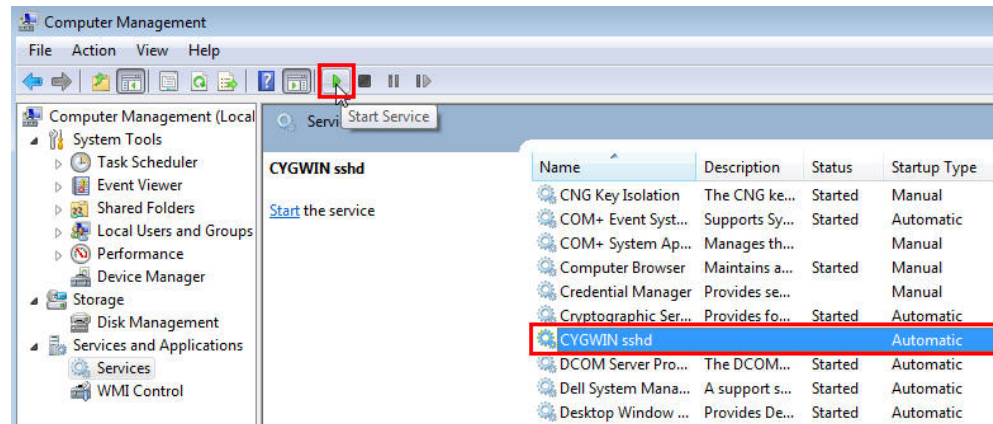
Computer Management

File Action View Help

Start Service

Computer Management (Local
System Tools
Task Scheduler
Event Viewer
Shared Folders
Local Users and Groups
Performance
Device Manager
Storage
Disk Management
Services and Applications
Services
WMI Control

Servi

CYGWIN sshd

Start the service

| Name | Description | Status | Startup Type |
|---|---|---|---|
| CNG Key Isolation | The CNG ke... | Started | Manual |
| COM+ Event Syst... | Supports Sy... | Started | Automatic |
| COM+ System Ap... | Manages th... | | Manual |
| Computer Browser | Maintains a... | Started | Manual |
| Credential Manager | Provides se... | | Manual |
| Cryptographic Ser... | Provides fo... | Started | Automatic |
| CYGWIN sshd | | | Automatic |
| DCOM Server Pro... | The DCOM... | Started | Automatic |
| Dell System Mana... | A support s... | Started | Automatic |
| Desktop Window ... | Provides De... | Started | Automatic |